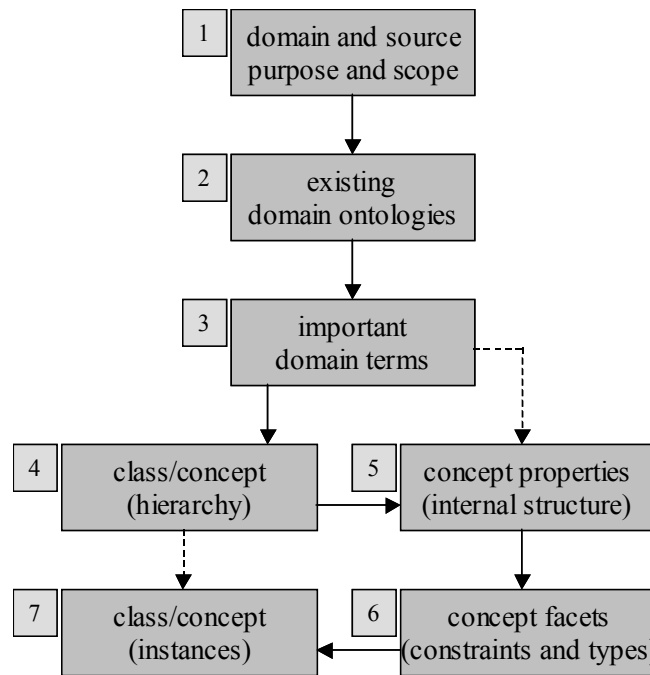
1
domain and source
purpose and scope

2
existing
domain ontologies

3
important
domain terms

4
class/concept
(hierarchy)

5
concept properties
(internal structure)

7
class/concept
(instances)

6
concept facets
(constraints and types)